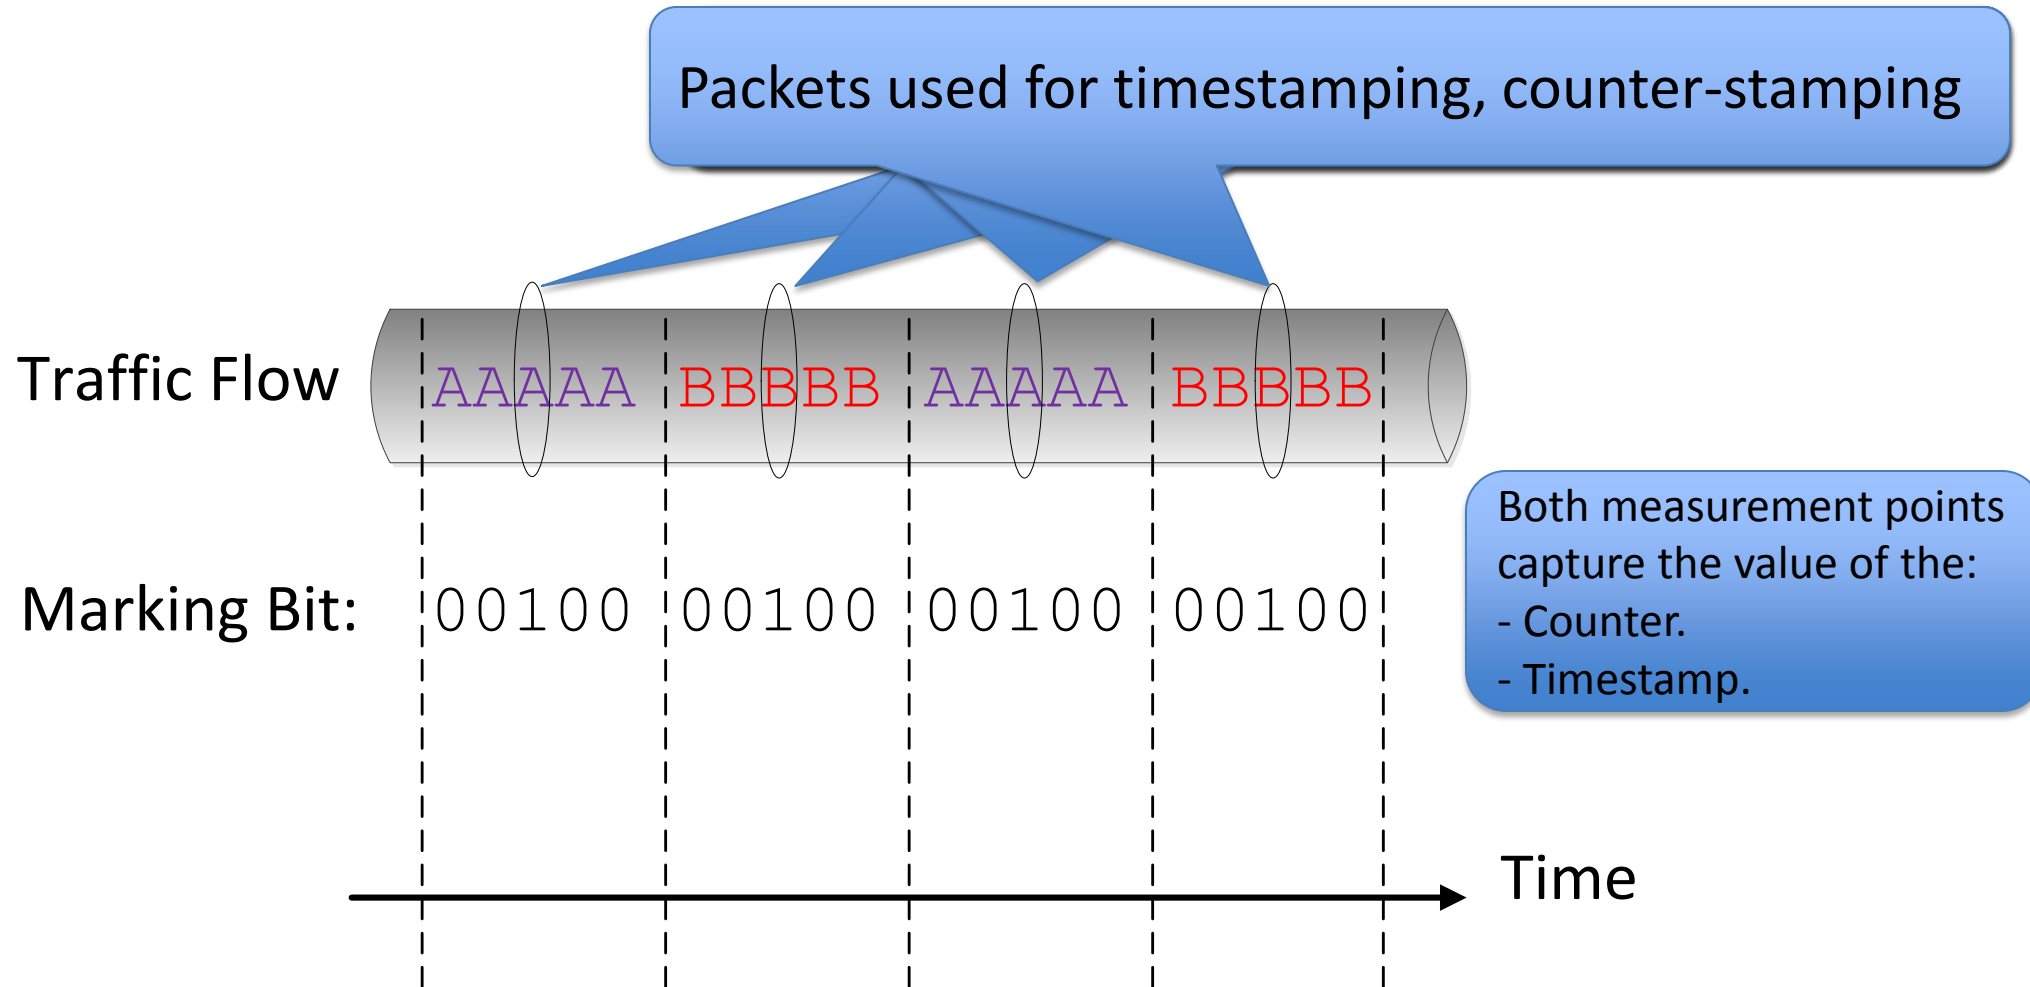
Packets used for timestamping, counter-stamping

Traffic Flow AAAAA BBBBB AAAAA BBBBB

Marking Bit: 00100 00100 00100 00100

Both measurement points capture the value of the:
- Counter.
- Timestamp.

Time